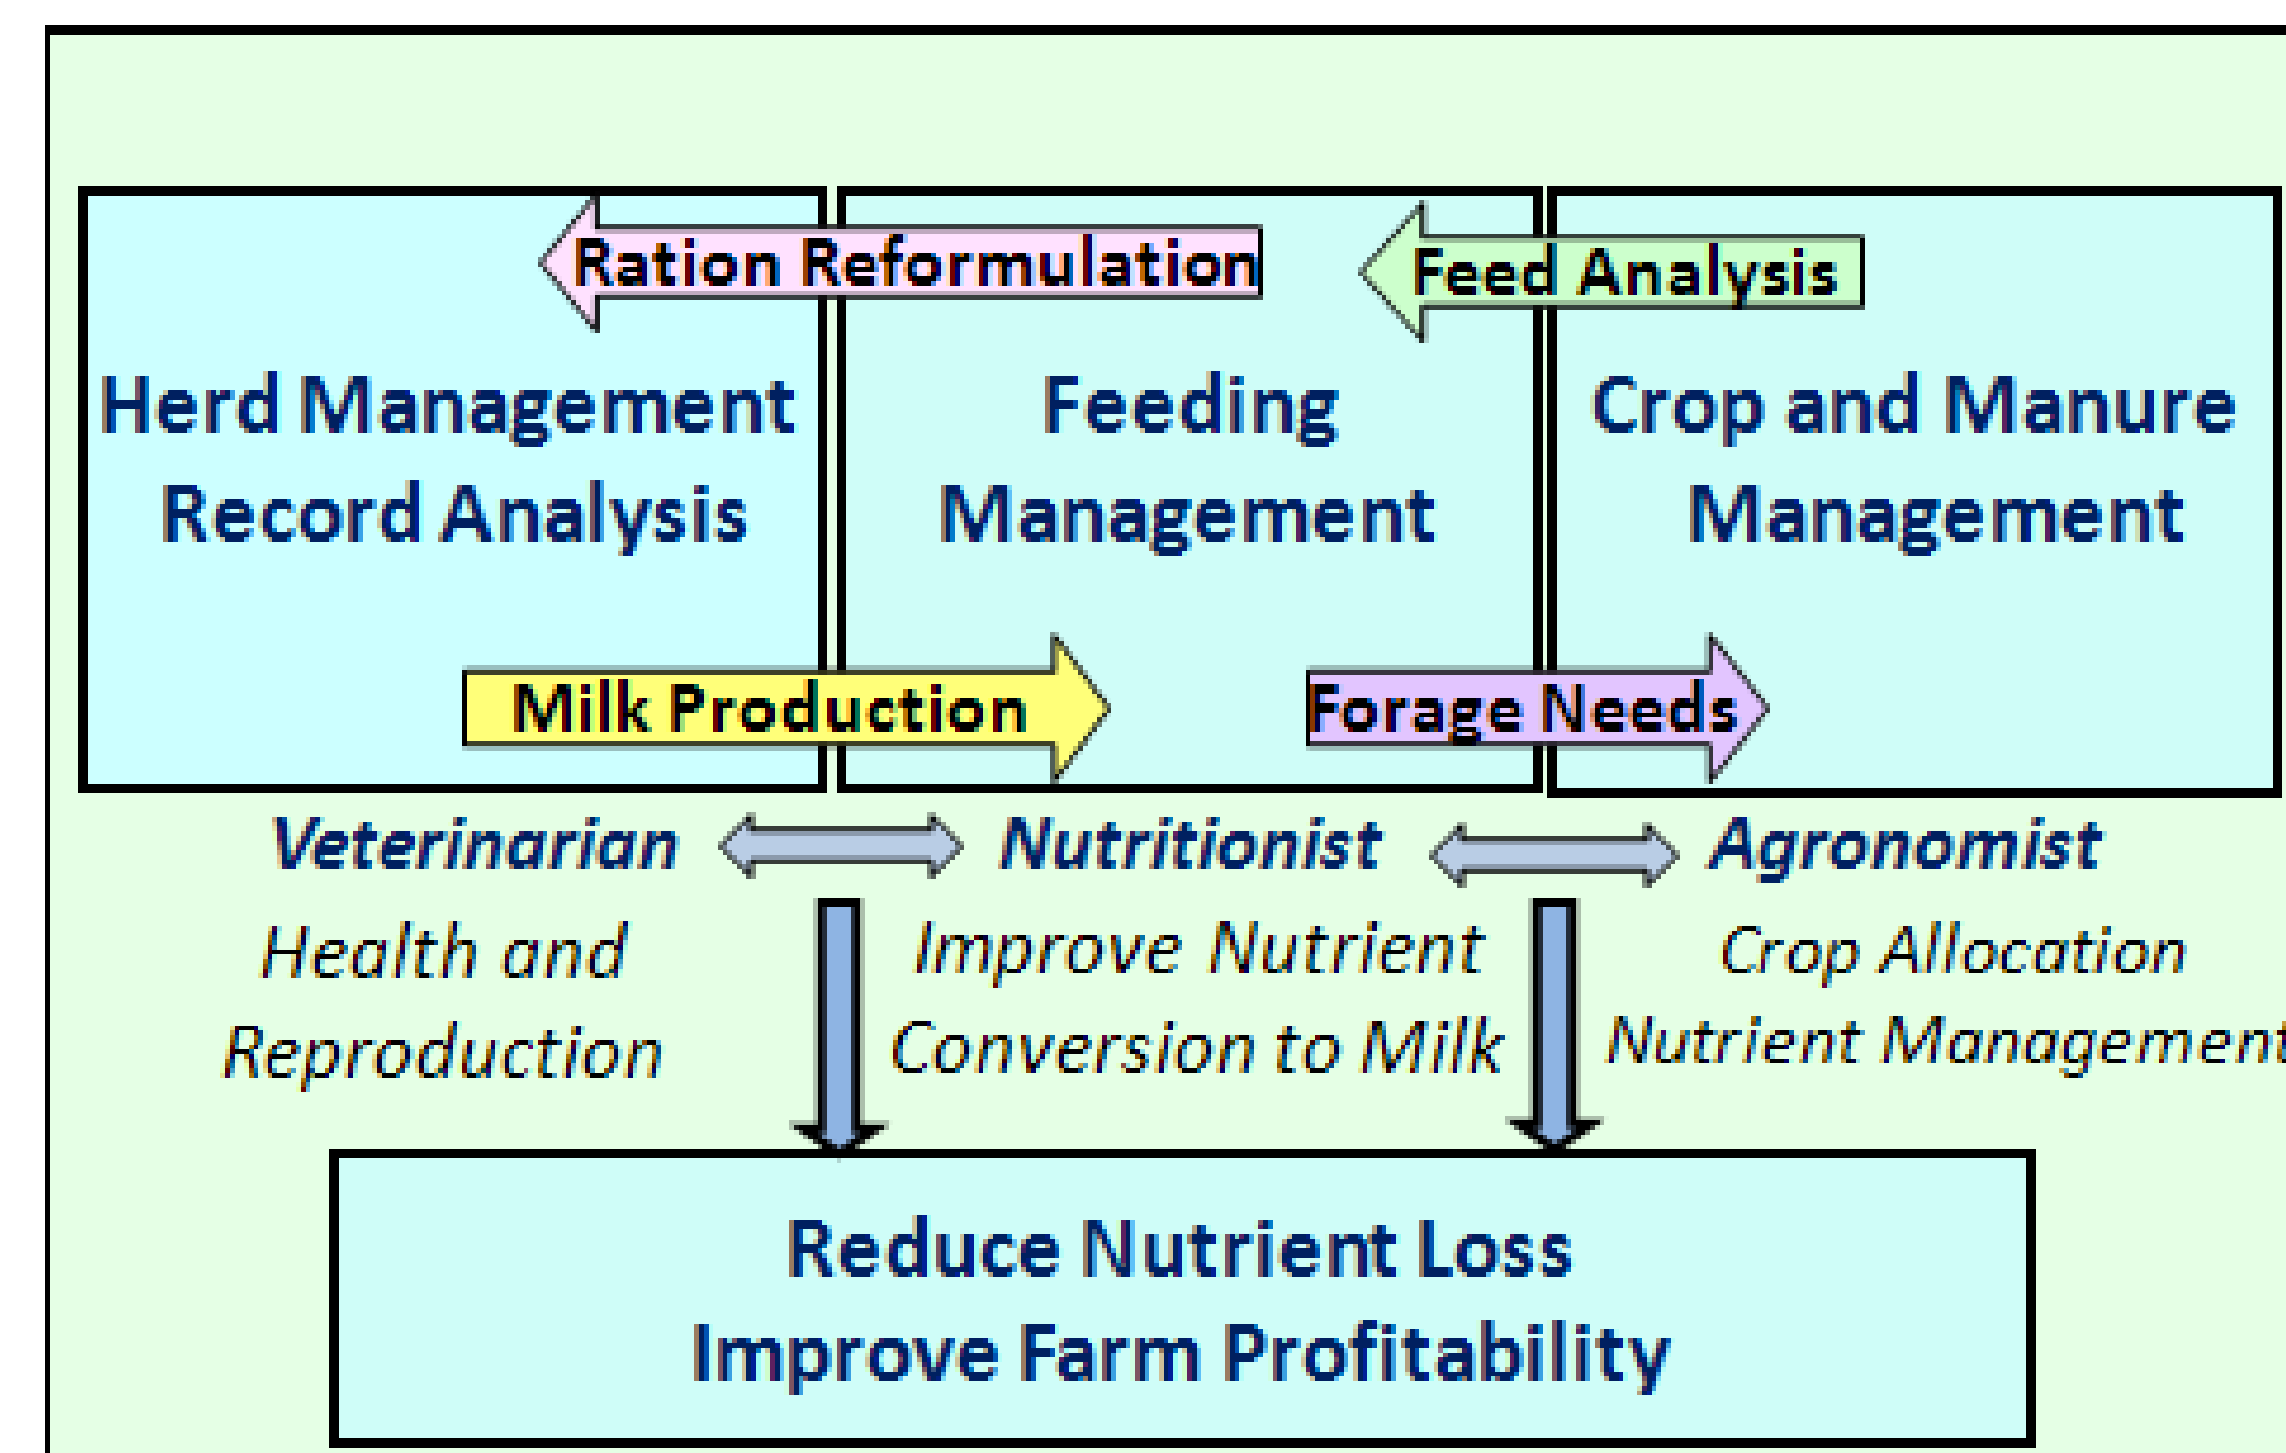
Ration Reformulation

Feed Analysis

Herd Management Record Analysis

Feeding Management

Crop and Manure Management

Milk Production

Forage Needs

Veterinarian

Nutritionist

Agronomist

Health and Reproduction

Improve Nutrient Conversion to Milk

Crop Allocation Nutrient Management

Reduce Nutrient Loss
Improve Farm Profitability